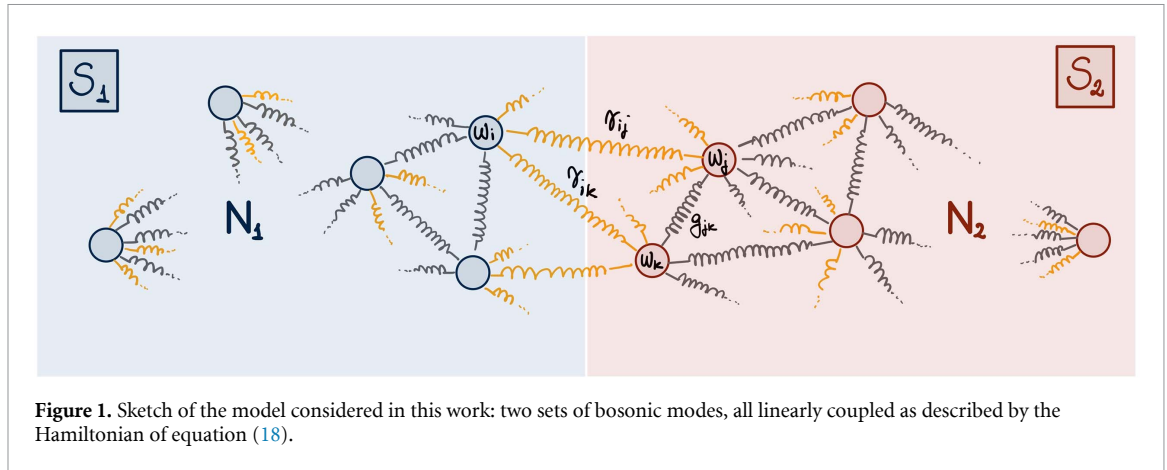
$S_1$

$N_1$

$\omega_i$

$\gamma_{ij}$

$\gamma_{ik}$

$\omega_j$

$g_{jk}$

$\omega_k$

$S_2$

$N_2$

**Figure 1.** Sketch of the model considered in this work: two sets of bosonic modes, all linearly coupled as described by the Hamiltonian of equation (18).